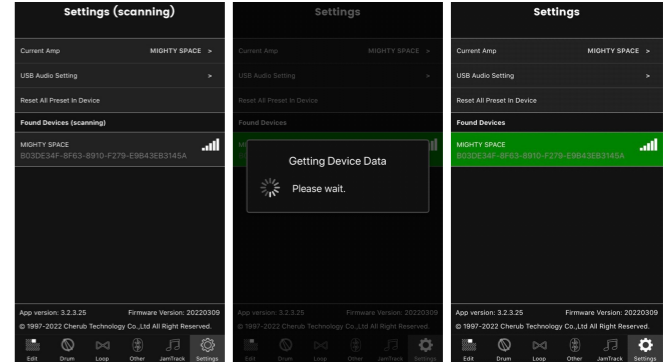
Settings (scanning)

Current Amp MIGHTY SPACE >

USB Audio Setting >

Reset All Preset In Device

Found Devices (scanning)

MIGHTY SPACE
B03DE34F-8F63-8910-F279-E9B43EB3145A

App version: 3.2.3.25 Firmware Version: 20220309
© 1997-2022 Cherub Technology Co.,Ltd All Right Reserved.

Edit Drum Loop Other JamTrack Settings

Settings

Current Amp MIGHTY SPACE >

USB Audio Setting >

Reset All Preset In Device

Found Devices

Getting Device Data

Please wait.

App version: 3.2.3.25 Firmware Version: 20220309
© 1997-2022 Cherub Technology Co.,Ltd All Right Reserved.

Edit Drum Loop Other JamTrack Settings

Settings

Current Amp MIGHTY SPACE >

USB Audio Setting >

Reset All Preset In Device

Found Devices

MIGHTY SPACE
B03DE34F-8F63-8910-F279-E9B43EB3145A

App version: 3.2.3.25 Firmware Version: 20220309
© 1997-2022 Cherub Technology Co.,Ltd All Right Reserved.

Edit Drum Loop Other JamTrack Settings